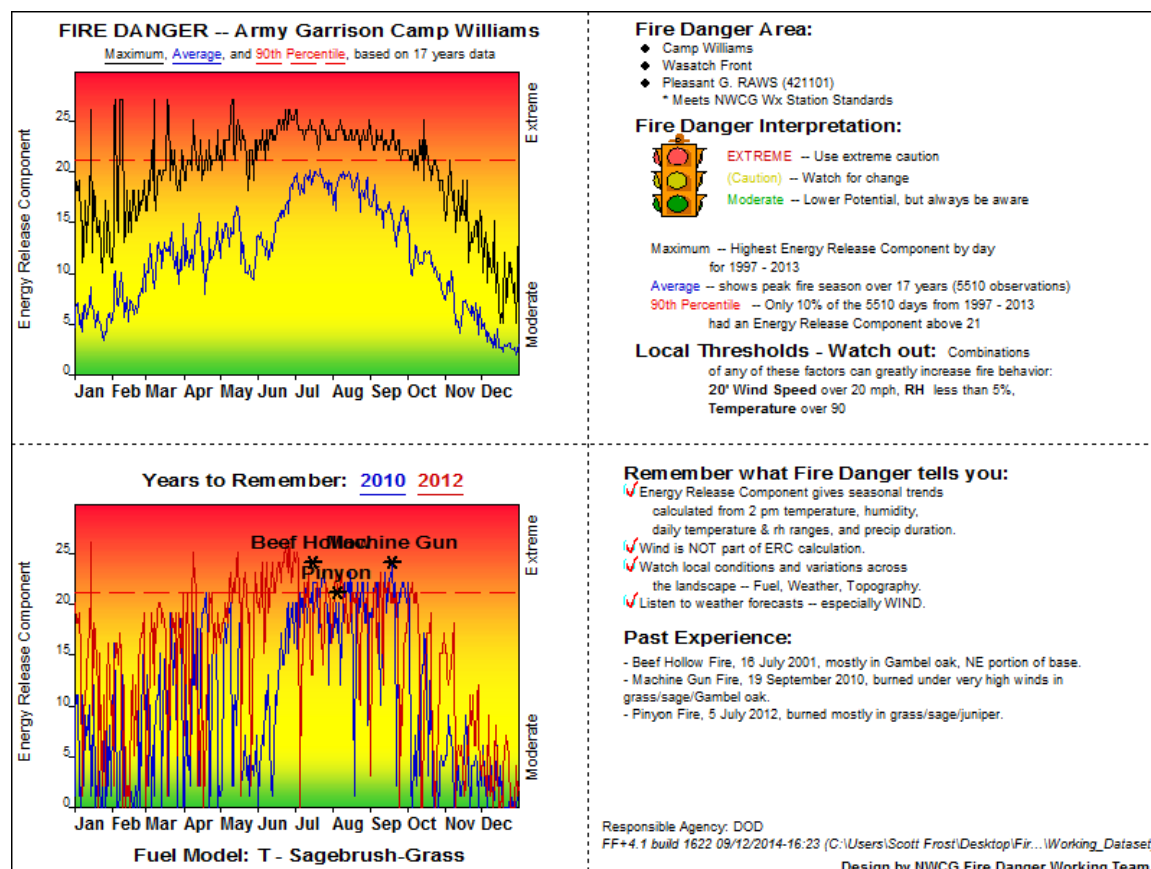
FIRE DANGER -- Army Garrison Camp Williams

Maximum, Average, and 90th Percentile, based on 17 years data

Energy Release Component

25
20
15
10
5
0

Extreme

Moderate

Jan Feb Mar Apr May Jun Jul Aug Sep Oct Nov Dec

Fire Danger Area:

- Camp Williams
- Wasatch Front
- Pleasant G. RAWS (421101)

* Meets NWCG Wx Station Standards

Fire Danger Interpretation:

EXTREME -- Use extreme caution

(Caution) -- Watch for change

Moderate -- Lower Potential, but always be aware

Maximum -- Highest Energy Release Component by day for 1997 - 2013

Average -- shows peak fire season over 17 years (5510 observations)

90th Percentile -- Only 10% of the 5510 days from 1997 - 2013 had an Energy Release Component above 21

Local Thresholds - Watch out: Combinations of any of these factors can greatly increase fire behavior: 20' Wind Speed over 20 mph, RH less than 5%, Temperature over 90

Years to Remember: 2010 2012

Energy Release Component

25
20
15
10
5
0

Beef Hollow
Machine Gun
Pinyon

Extreme

Moderate

Jan Feb Mar Apr May Jun Jul Aug Sep Oct Nov Dec

Fuel Model: T - Sagebrush-Grass

Remember what Fire Danger tells you:

✓ Energy Release Component gives seasonal trends calculated from 2 pm temperature, humidity, daily temperature & rh ranges, and precip duration.

✓ Wind is NOT part of ERC calculation.

✓ Watch local conditions and variations across the landscape -- Fuel, Weather, Topography.

✓ Listen to weather forecasts -- especially WIND.

Past Experience:

- Beef Hollow Fire, 16 July 2001, mostly in Gambel oak, NE portion of base.
- Machine Gun Fire, 19 September 2010, burned under very high winds in grass/sage/Gambel oak.
- Pinyon Fire, 5 July 2012, burned mostly in grass/sage/juniper.

Responsible Agency: DOD

FF+4.1 build 1622 09/12/2014-16:23 (C:\Users\Scott Frost\Desktop\Fir...\Working_Dataset

Design by NWCG Fire Danger Working Team